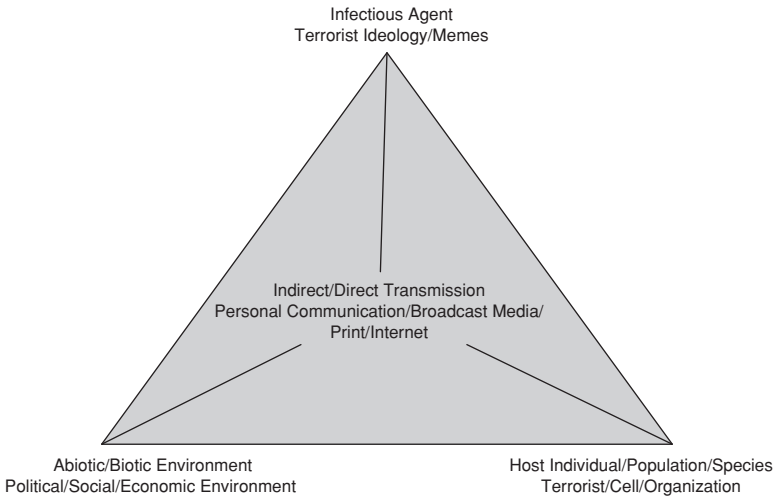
Infectious Agent
Terrorist Ideology/Memes

Indirect/Direct Transmission
Personal Communication/Broadcast Media/
Print/Internet

Abiotic/Biotic Environment
Political/Social/Economic Environment

Host Individual/Population/Species
Terrorist/Cell/Organization